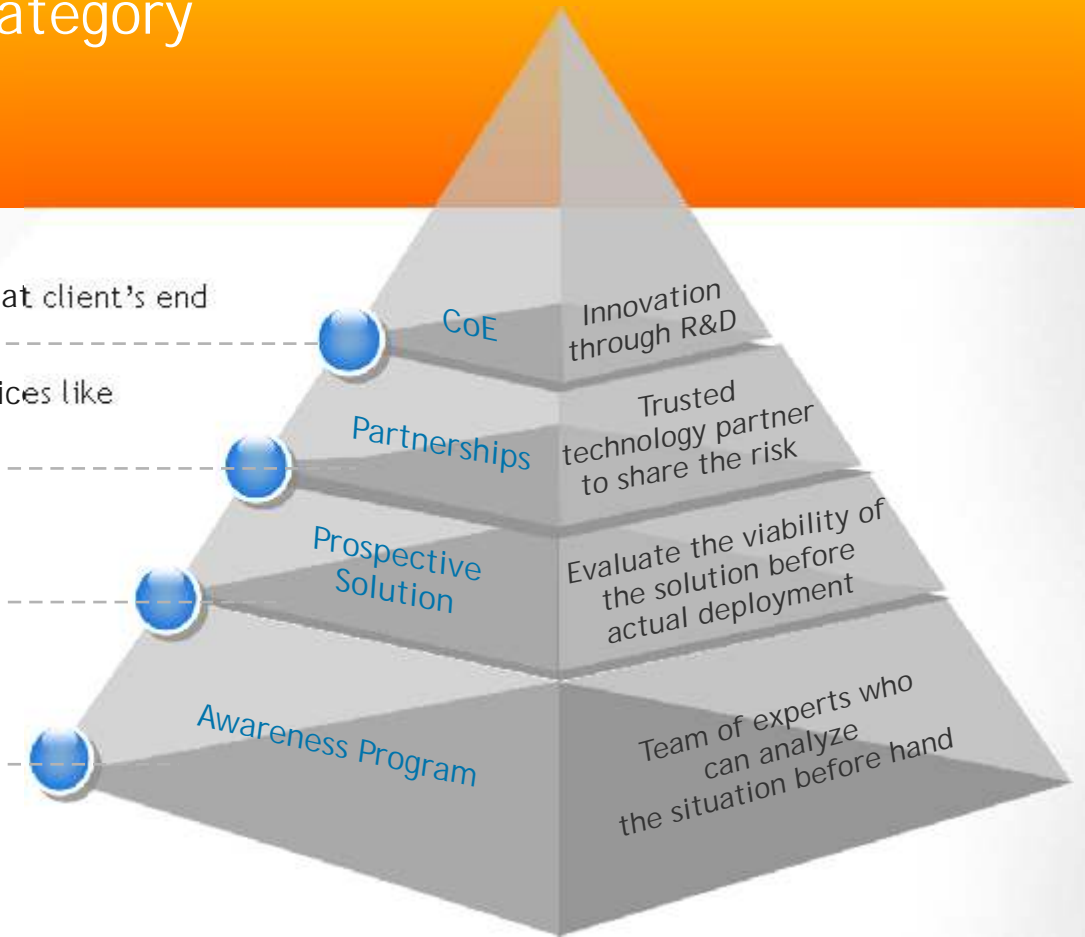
ategory

at client's end

ices like

CoE

Innovation through R&D

Partnerships

Trusted technology partner to share the risk

Prospective Solution

Evaluate the viability of the solution before actual deployment

Awareness Program

Team of experts who can analyze the situation before hand